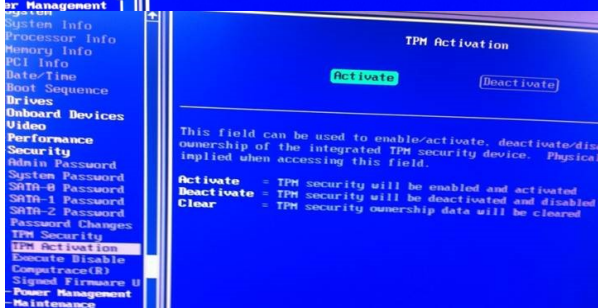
er Management
System Info
Processor Info
Memory Info
PCI Info
Date/Time
Boot Sequence
Drives
Onboard Devices
Video
Performance
Security
Admin Password
System Password
SATA-0 Password
SATA-1 Password
SATA-2 Password
Password Changes
TPM Security
TPM Activation
Execute Disable
Computrace(R)
Signed Firmware U
Power Management
Maintenance

TPM Activation

Activate
Deactivate

This field can be used to enable/activate, deactivate/dis ownership of the integrated TPM security device. Physica implied when accessing this field.

Activate = TPM security will be enabled and activated
Deactivate = TPM security will be deactivated and disabled
Clear = TPM security ownership data will be cleared